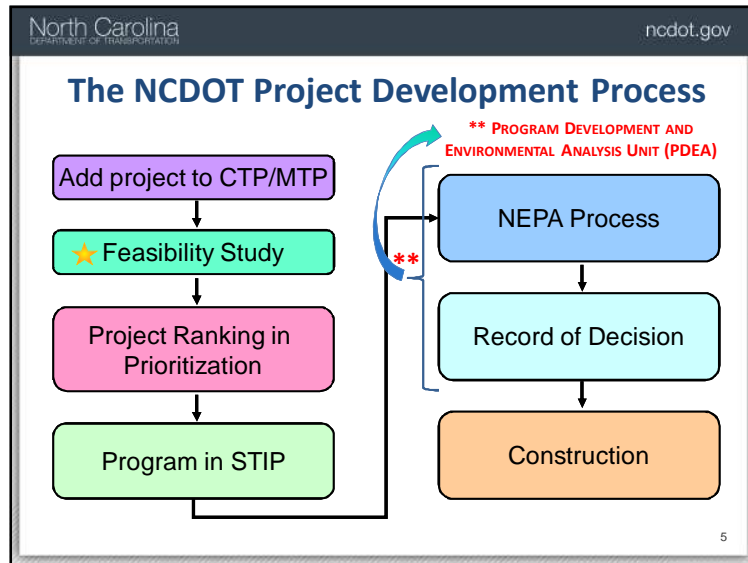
North Carolina
DEPARTMENT OF TRANSPORTATION

ncdot.gov

The NCDOT Project Development Process

** PROGRAM DEVELOPMENT AND ENVIRONMENTAL ANALYSIS UNIT (PDEA)

Add project to CTP/MTP

Feasibility Study

Project Ranking in Prioritization

Program in STIP

**

NEPA Process

Record of Decision

Construction

5